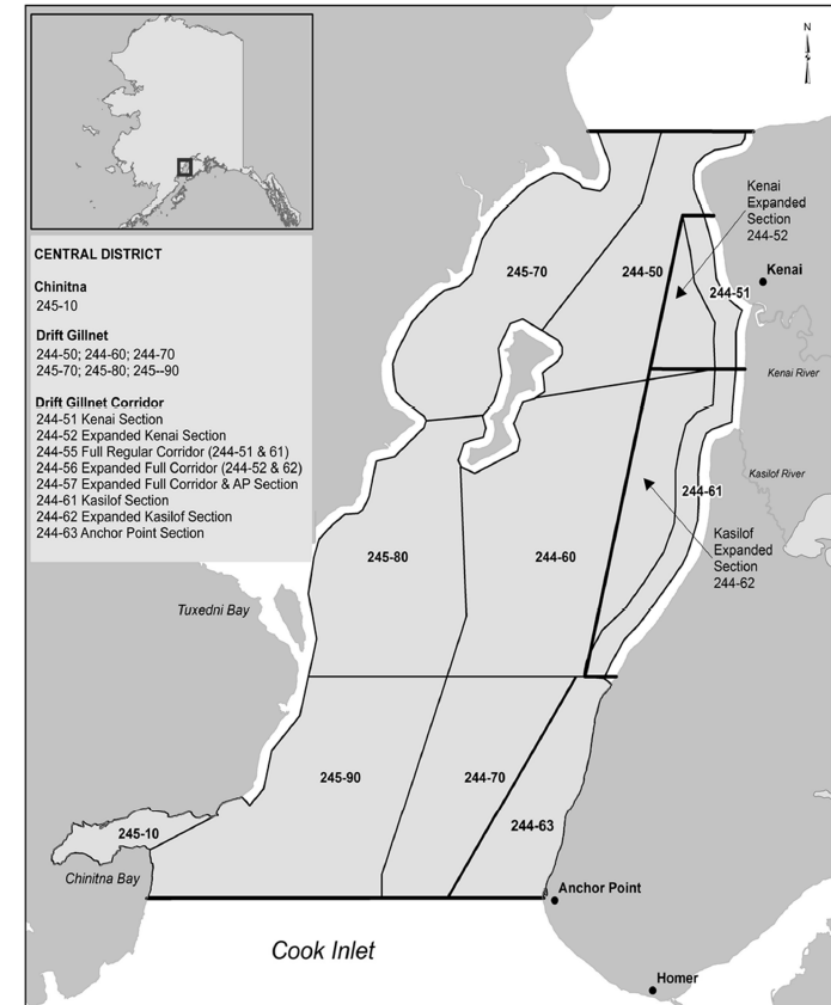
N

CENTRAL DISTRICT

Chinitna
245-10

Drift Gillnet
244-50; 244-60; 244-70
245-70; 245-80; 245--90

Drift Gillnet Corridor
244-51 Kenai Section
244-52 Expanded Kenai Section
244-55 Full Regular Corridor (244-51 & 61)
244-56 Expanded Full Corridor (244-52 & 62)
244-57 Expanded Full Corridor & AP Section
244-61 Kasilof Section
244-62 Expanded Kasilof Section
244-63 Anchor Point Section

Kenai Expanded Section 244-52

245-70

244-50

244-51

Kenai

Kenai River

Kasilof River

244-61

Kasilof Expanded Section 244-62

245-80

244-60

Tuxedni Bay

245-90

244-70

244-63

245-10

Chinitna Bay

Anchor Point

Cook Inlet

Homer